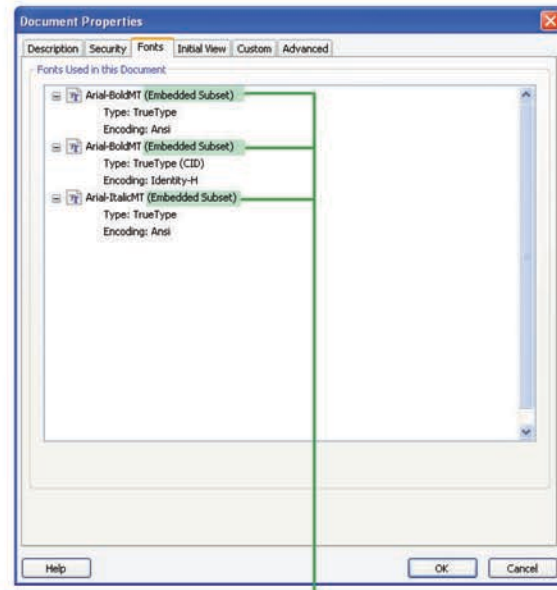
Document Properties

Description | Security | Fonts | Initial View | Custom | Advanced

Fonts Used in this Document

Arial-BoldMT (Embedded Subset)
Type: TrueType
Encoding: Ansi
Arial-BoldMT (Embedded Subset)
Type: TrueType (CID)
Encoding: Identity-H
Arial-ItalicMT (Embedded Subset)
Type: TrueType
Encoding: Ansi

Help | OK | Cancel